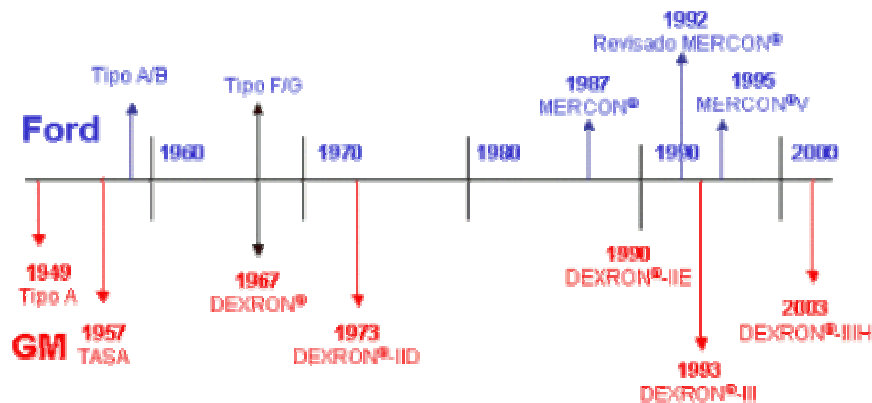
1992
Revisado MERCON®

Tipo A/B

Tipo F/G

1987
MERCON®

1995
MERCON®V

Ford

1960

1970

1980

1990

2000

1949
Tipo A

GM

1957
TASA

1967
DEXRON®

1973
DEXRON®-IID

1990
DEXRON®-IIE

1993
DEXRON®-III

2003
DEXRON®-IIIH